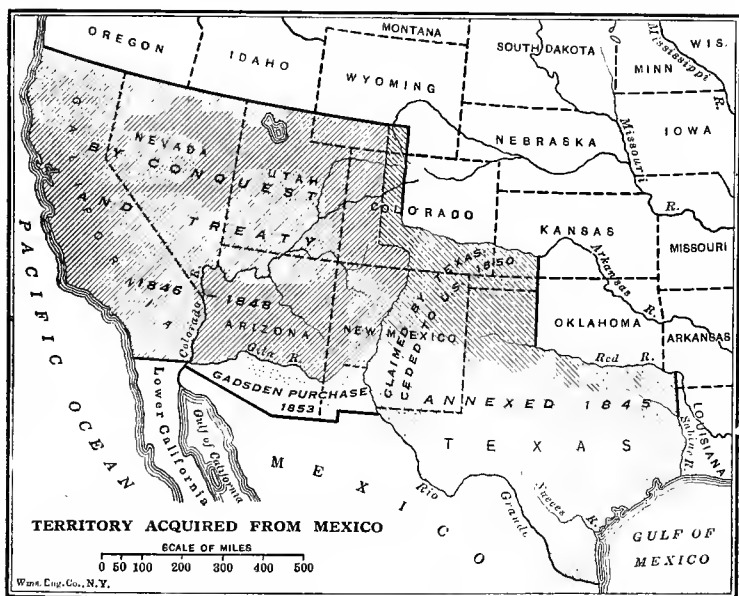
OREGON
MONTANA
SOUTH DAKOTA
WIS.
IDAHO
WYOMING
MINN
Mississippi R.
NEVADA
BY CONQUEST
UTAH
NEBRASKA
Missouri
IOWA
CALIFORNIA
AND TREATY
COLORADO
KANSAS
R.
MISSOURI
1846
1848
CLAIMED BY TEXAS CEDED TO U.S. 1850
Arkansas R.
PACIFIC
ARIZONA
NEW MEXICO
OKLAHOMA
ARKANSAS
Colorado R.
Gila R.
Red R.
GADSDEN PURCHASE 1853
ANNEXED 1845
LOUISIANA
Sabine R.
Lower California
Gulf of California
TEXAS
OCEAN
MEXICO
Rio Grande
Nueces R.
TERRITORY ACQUIRED FROM MEXICO
SCALE OF MILES
0 50 100 200 300 400 500
GULF OF MEXICO
Wms. Eng. Co., N.Y.